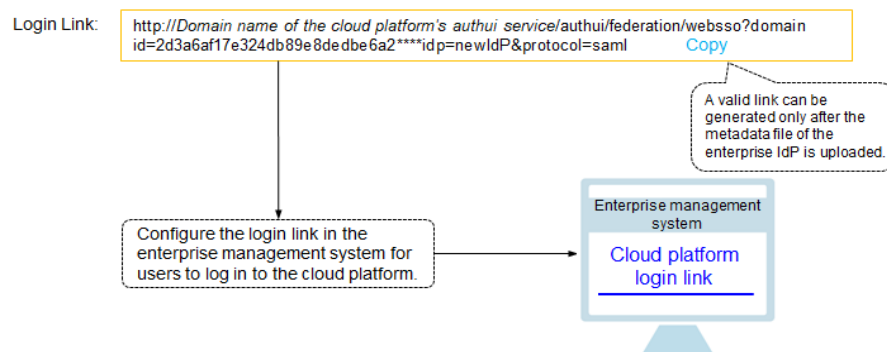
Login Link:

http://Domain name of the cloud platform's authui service/authui/federation/websso?domain id=2d3a6af17e324db89e8dedbe6a2****idp=newIdP&protocol=saml Copy

A valid link can be generated only after the metadata file of the enterprise IdP is uploaded.

Configure the login link in the enterprise management system for users to log in to the cloud platform.

Enterprise management system

Cloud platform login link